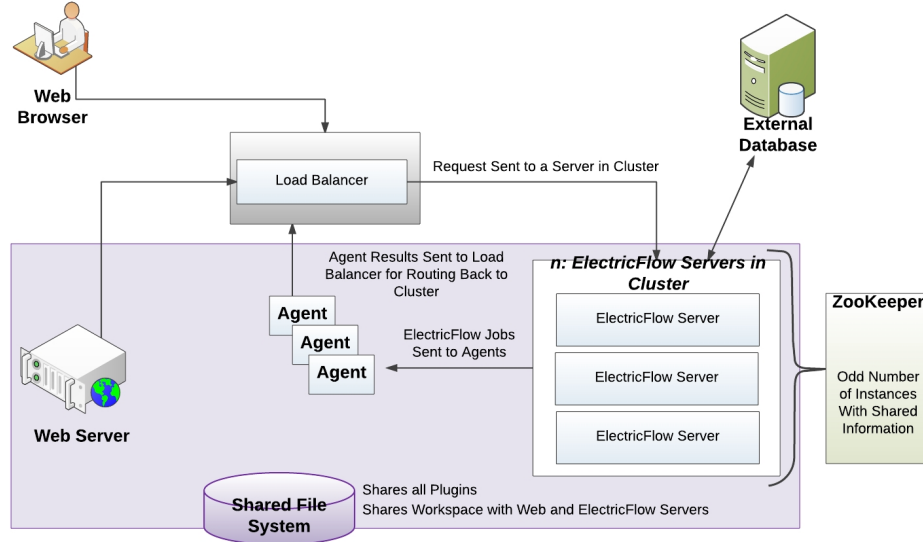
Web Browser

External Database

Load Balancer

Request Sent to a Server in Cluster

Agent Results Sent to Load Balancer for Routing Back to Cluster

n: ElectricFlow Servers in Cluster

Agent

Agent

Agent

ElectricFlow Jobs Sent to Agents

ElectricFlow Server

ElectricFlow Server

ElectricFlow Server

ZooKeeper

Odd Number of Instances With Shared Information

Web Server

Shared File System

Shares all Plugins
Shares Workspace with Web and ElectricFlow Servers